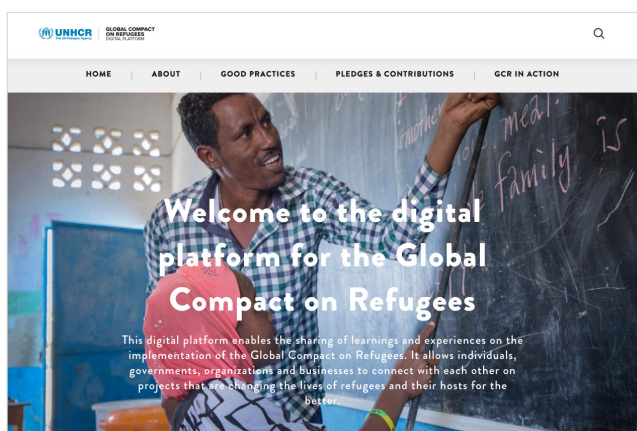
UNHCR The UN Refugee Agency

GLOBAL COMPACT ON REFUGEES DIGITAL PLATFORM

HOME | ABOUT | GOOD PRACTICES | PLEDGES & CONTRIBUTIONS | GCR IN ACTION

mother meal family is

Welcome to the digital platform for the Global Compact on Refugees

This digital platform enables the sharing of learnings and experiences on the implementation of the Global Compact on Refugees. It allows individuals, governments, organizations and businesses to connect with each other on projects that are changing the lives of refugees and their hosts for the better.